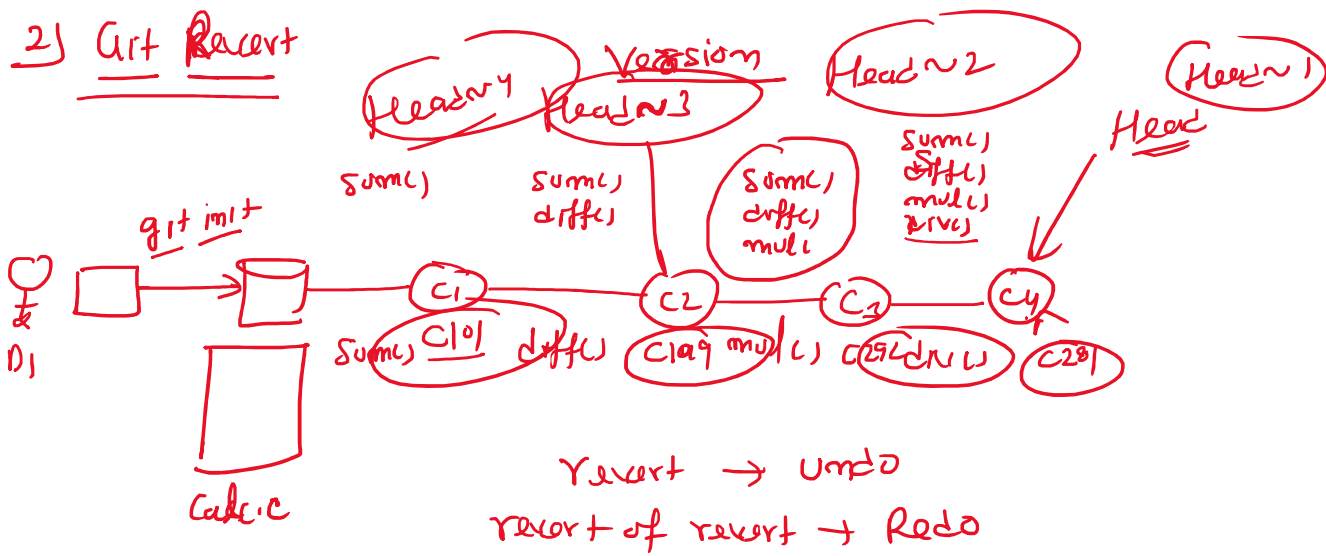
2) Git Revert

Version

Head~4 Head~3 Head~2 Head~1

Head

sum() sum() diff() sum() diff() mul() sum() diff() mul() div()

git init

D1

C1 C2 C3 C4

sum() C101 diff() C149 mul() C292 div() C281

calc.c

revert → undo
revert of revert → Redo